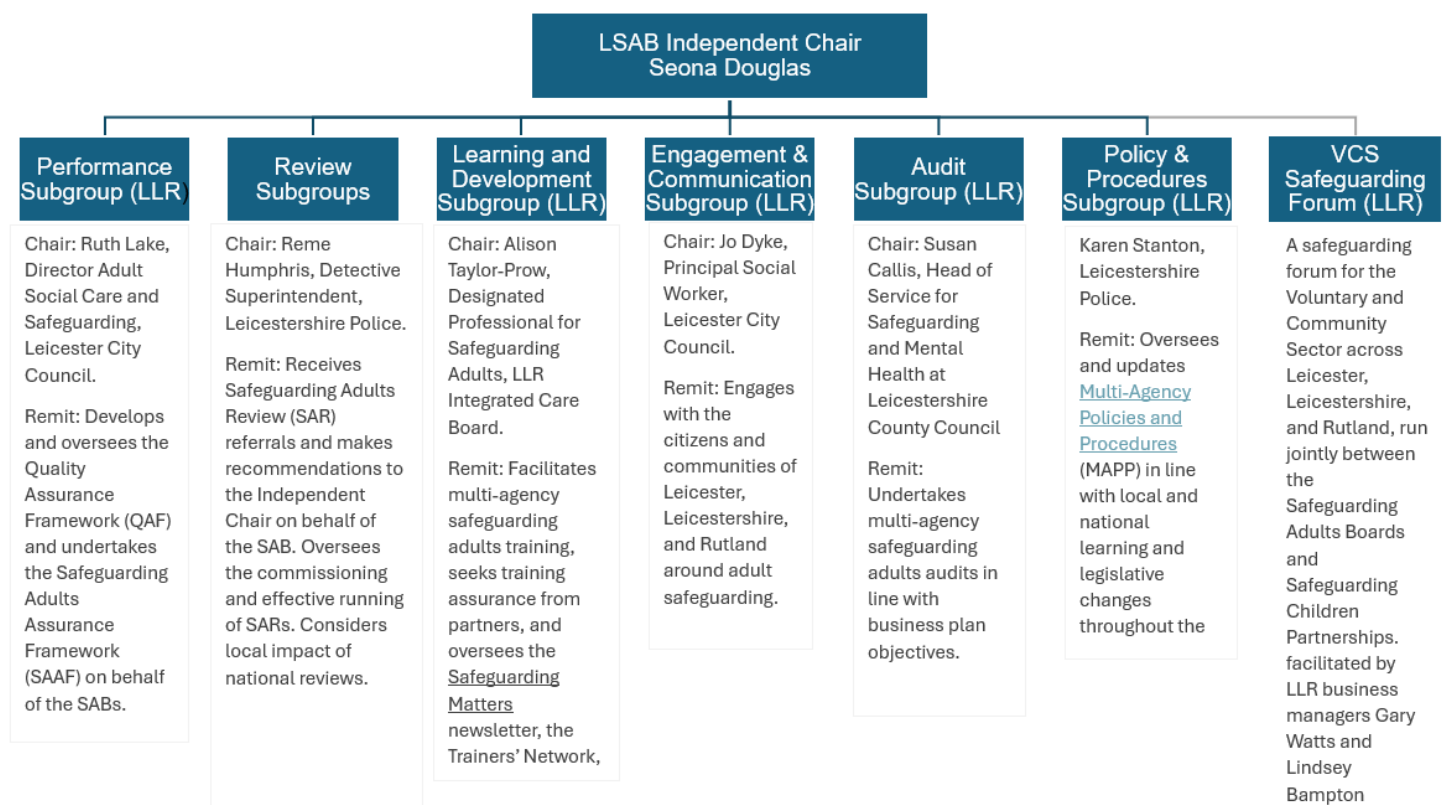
LSAB Independent Chair
Seona Douglas

Performance Subgroup (LLR)

Chair: Ruth Lake, Director Adult Social Care and Safeguarding, Leicester City Council.

Remit: Develops and oversees the Quality Assurance Framework (QAF) and undertakes the Safeguarding Adults Assurance Framework (SAAF) on behalf of the SABs.

Review Subgroups

Chair: Reme Humphris, Detective Superintendent, Leicestershire Police.

Remit: Receives Safeguarding Adults Review (SAR) referrals and makes recommendations to the Independent Chair on behalf of the SAB. Oversees the commissioning and effective running of SARs. Considers local impact of national reviews.

Learning and Development Subgroup (LLR)

Chair: Alison Taylor-Prow, Designated Professional for Safeguarding Adults, LLR Integrated Care Board.

Remit: Facilitates multi-agency safeguarding adults training, seeks training assurance from partners, and oversees the Safeguarding Matters newsletter, the Trainers' Network,

Engagement & Communication Subgroup (LLR)

Chair: Jo Dyke, Principal Social Worker, Leicester City Council.

Remit: Engages with the citizens and communities of Leicester, Leicestershire, and Rutland around adult safeguarding.

Audit Subgroup (LLR)

Chair: Susan Callis, Head of Service for Safeguarding and Mental Health at Leicestershire County Council

Remit: Undertakes multi-agency safeguarding adults audits in line with business plan objectives.

Policy & Procedures Subgroup (LLR)

Karen Stanton, Leicestershire Police.

Remit: Oversees and updates Multi-Agency Policies and Procedures (MAPP) in line with local and national learning and legislative changes throughout the

VCS Safeguarding Forum (LLR)

A safeguarding forum for the Voluntary and Community Sector across Leicester, Leicestershire, and Rutland, run jointly between the Safeguarding Adults Boards and Safeguarding Children Partnerships. facilitated by LLR business managers Gary Watts and Lindsey Bampton